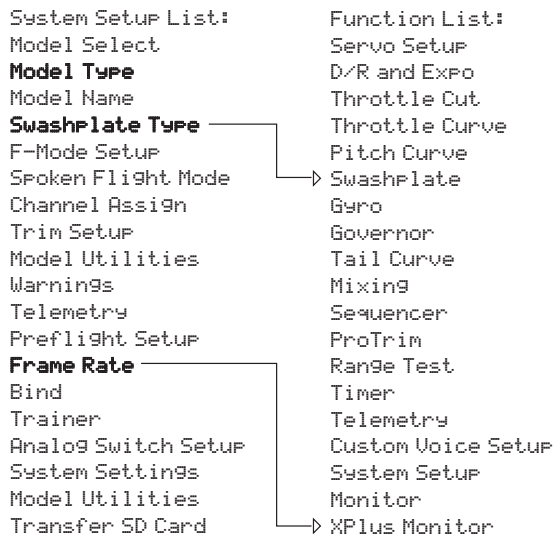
System Setup List:
Model Select
Model Type
Model Name
Swashplate Type
F-Mode Setup
Spoken Flight Mode
Channel Assign
Trim Setup
Model Utilities
Warnings
Telemetry
Preflight Setup
Frame Rate
Bind
Trainer
Analog Switch Setup
System Settings
Model Utilities
Transfer SD Card

Function List:
Servo Setup
D/R and Expo
Throttle Cut
Throttle Curve
Pitch Curve
Swashplate
Gyro
Governor
Tail Curve
Mixing
Sequencer
ProTrim
Range Test
Timer
Telemetry
Custom Voice Setup
System Setup
Monitor
XPlus Monitor